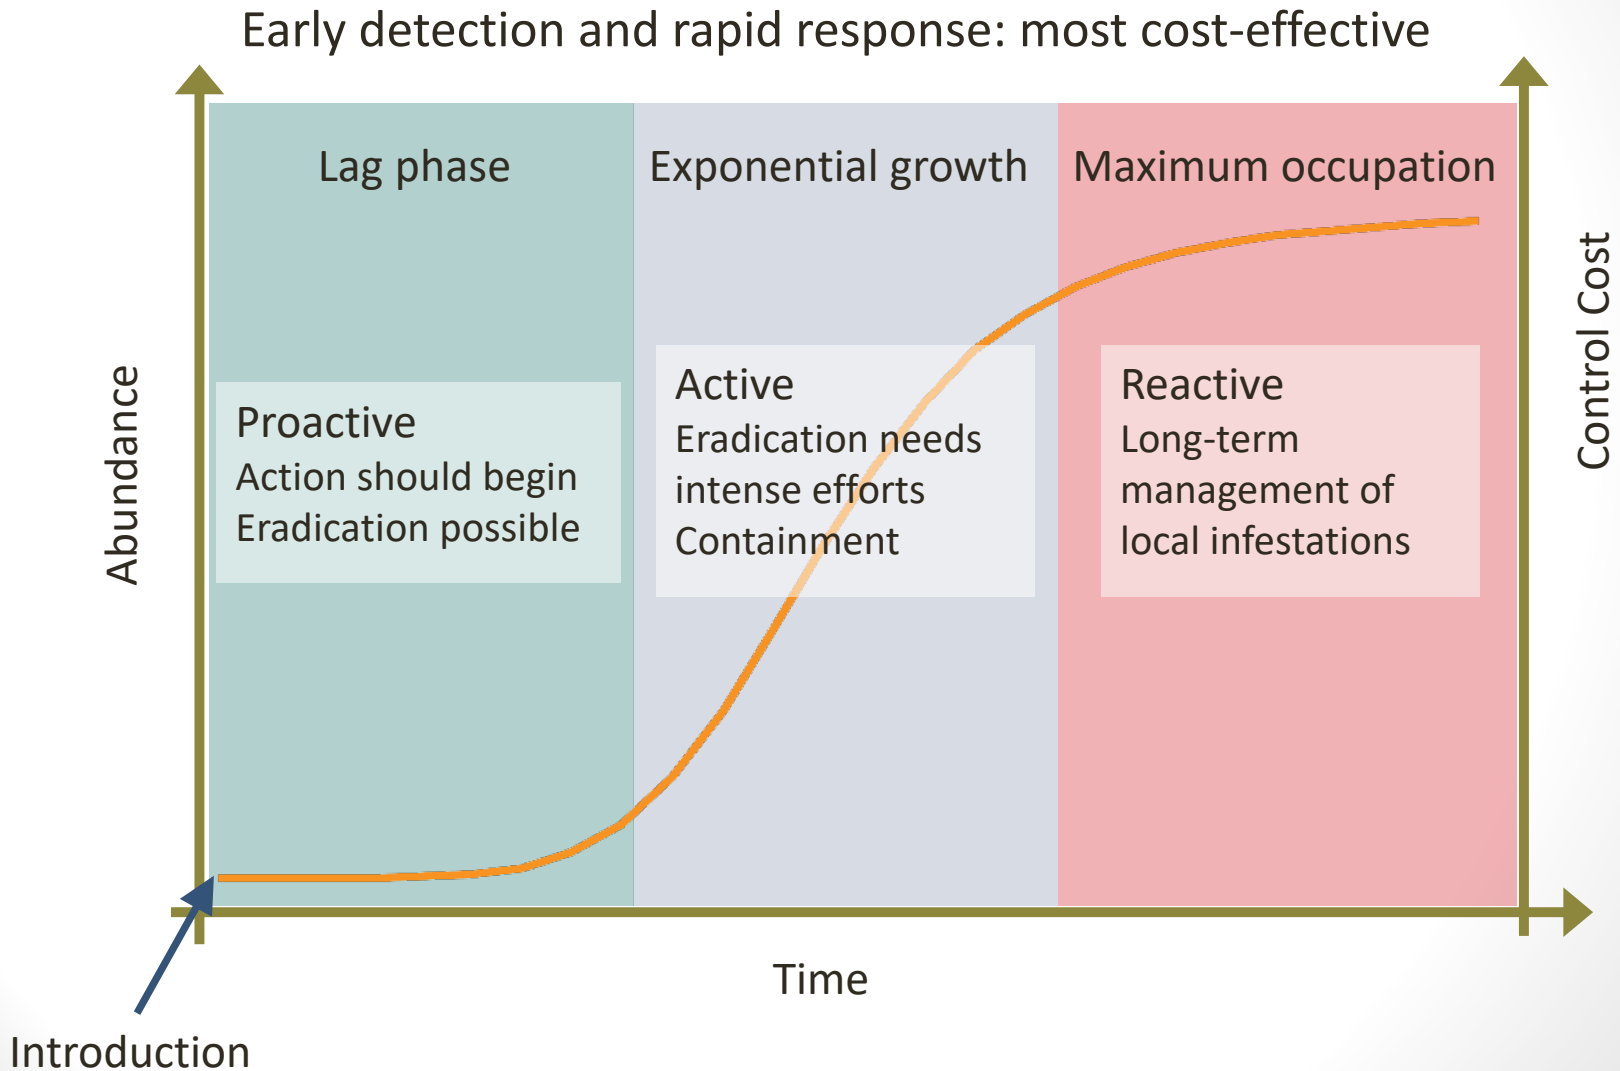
Early detection and rapid response: most cost-effective

Lag phase

Exponential growth

Maximum occupation

Abundance

Control Cost

Proactive
Action should begin
Eradication possible

Active
Eradication needs intense efforts
Containment

Reactive
Long-term management of local infestations

Time

Introduction